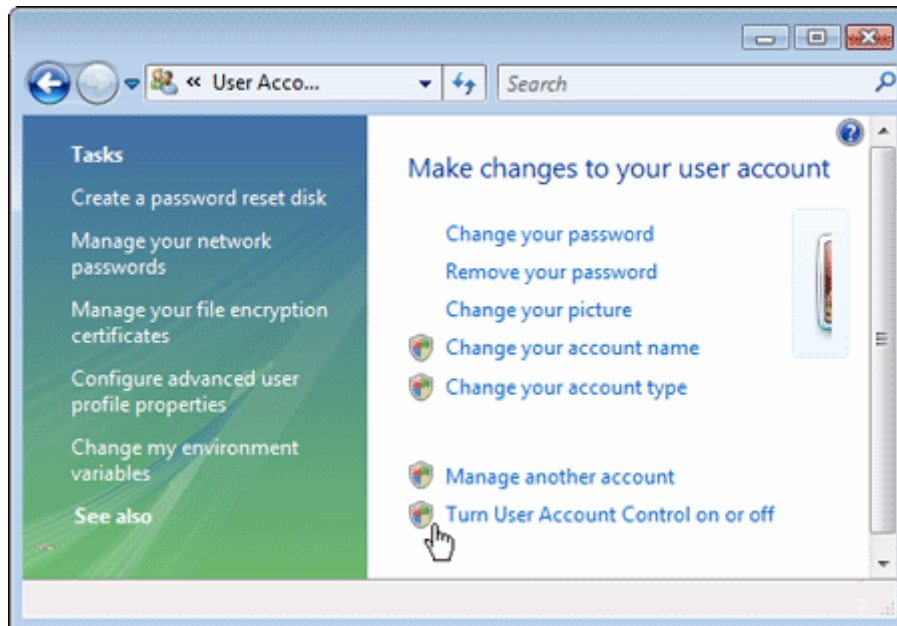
« User Acco...

Search

Tasks

Create a password reset disk

Manage your network passwords

Manage your file encryption certificates

Configure advanced user profile properties

Change my environment variables

See also

Make changes to your user account

Change your password

Remove your password

Change your picture

Change your account name

Change your account type

Manage another account

Turn User Account Control on or off